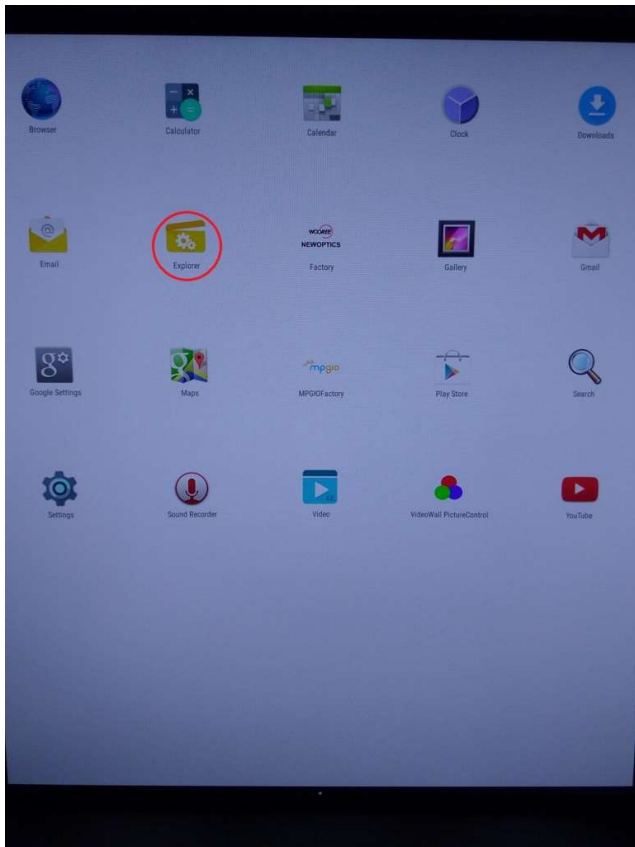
Browser
Calculator
Calendar
Clock
Downloads

Email
Explorer
NEWOPTICS
Factory
Gallery
Gmail

Google Settings
Maps
mpgio
MPGIOFactory
Play Store
Search

Settings
Sound Recorder
Video
VideoWall PictureControl
YouTube